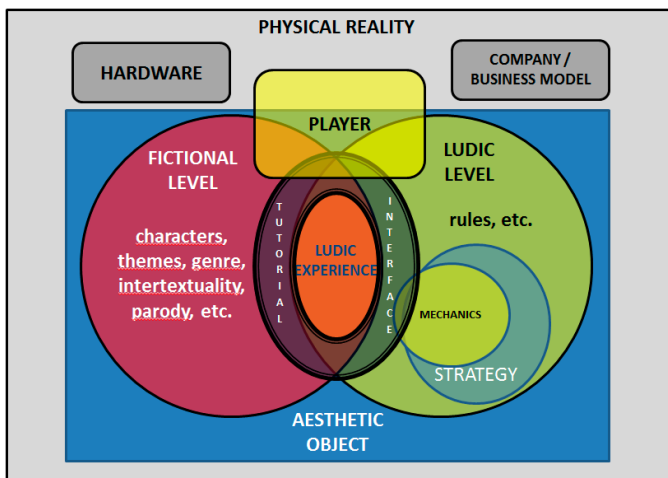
PHYSICAL REALITY

HARDWARE

COMPANY / BUSINESS MODEL

PLAYER

FICTIONAL LEVEL

characters, themes, genre, intertextuality, parody, etc.

TUTORIAL

LUDIC EXPERIENCE

INTERFACE

LUDIC LEVEL

rules, etc.

MECHANICS

STRATEGY

AESTHETIC OBJECT